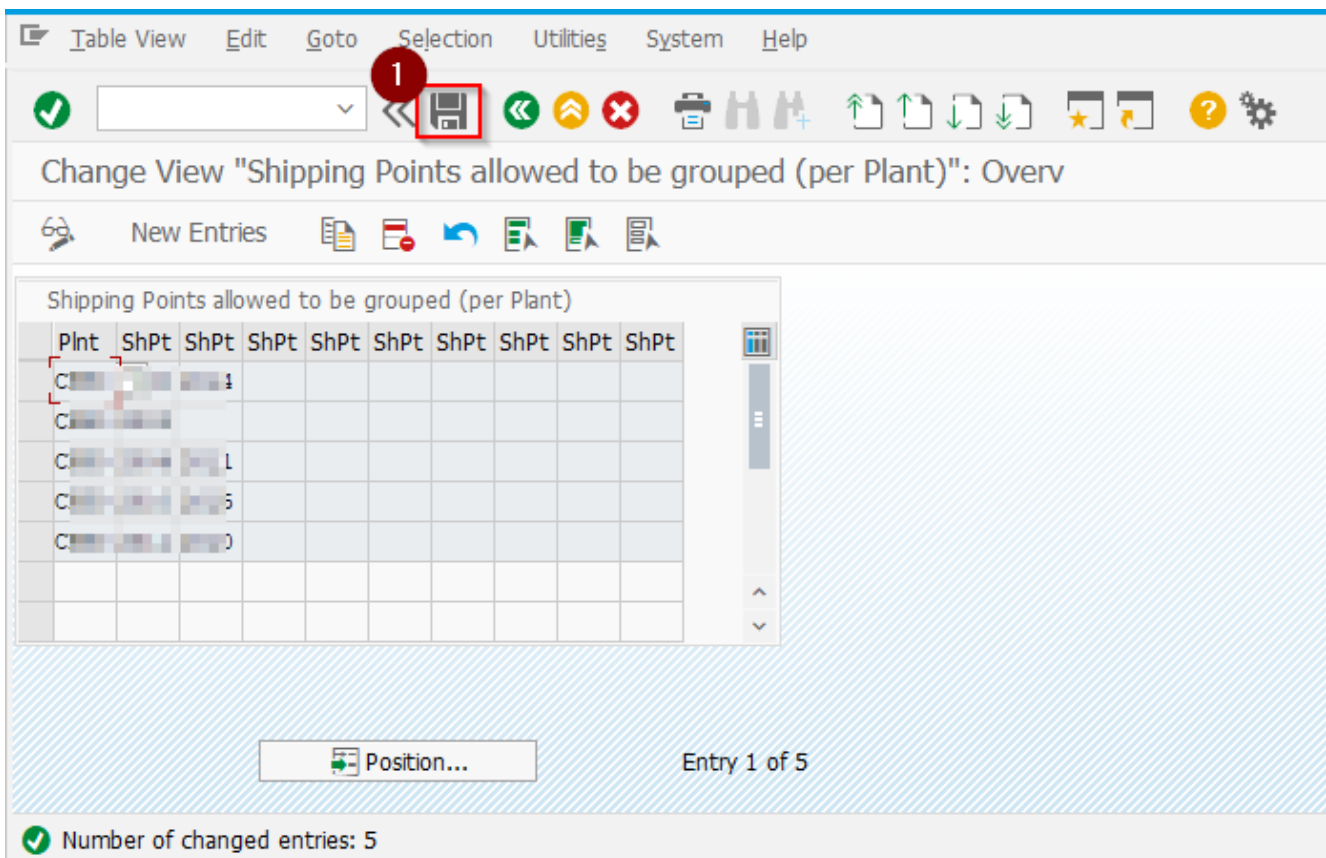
Table View Edit Goto Selection Utilities System Help

1

Change View "Shipping Points allowed to be grouped (per Plant)": Overv

New Entries

Shipping Points allowed to be grouped (per Plant)

| Plnt | ShPt | ShPt | ShPt | ShPt | ShPt | ShPt | ShPt | ShPt | ShPt |
|---|---|---|---|---|---|---|---|---|---|
| C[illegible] | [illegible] | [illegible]4 | | | | | | | |
| C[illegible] | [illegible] | | | | | | | | |
| C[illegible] | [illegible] | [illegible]1 | | | | | | | |
| C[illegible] | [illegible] | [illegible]5 | | | | | | | |
| C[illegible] | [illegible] | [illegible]0 | | | | | | | |
| | | | | | | | | | |
| | | | | | | | | | |

Position...

Entry 1 of 5

Number of changed entries: 5